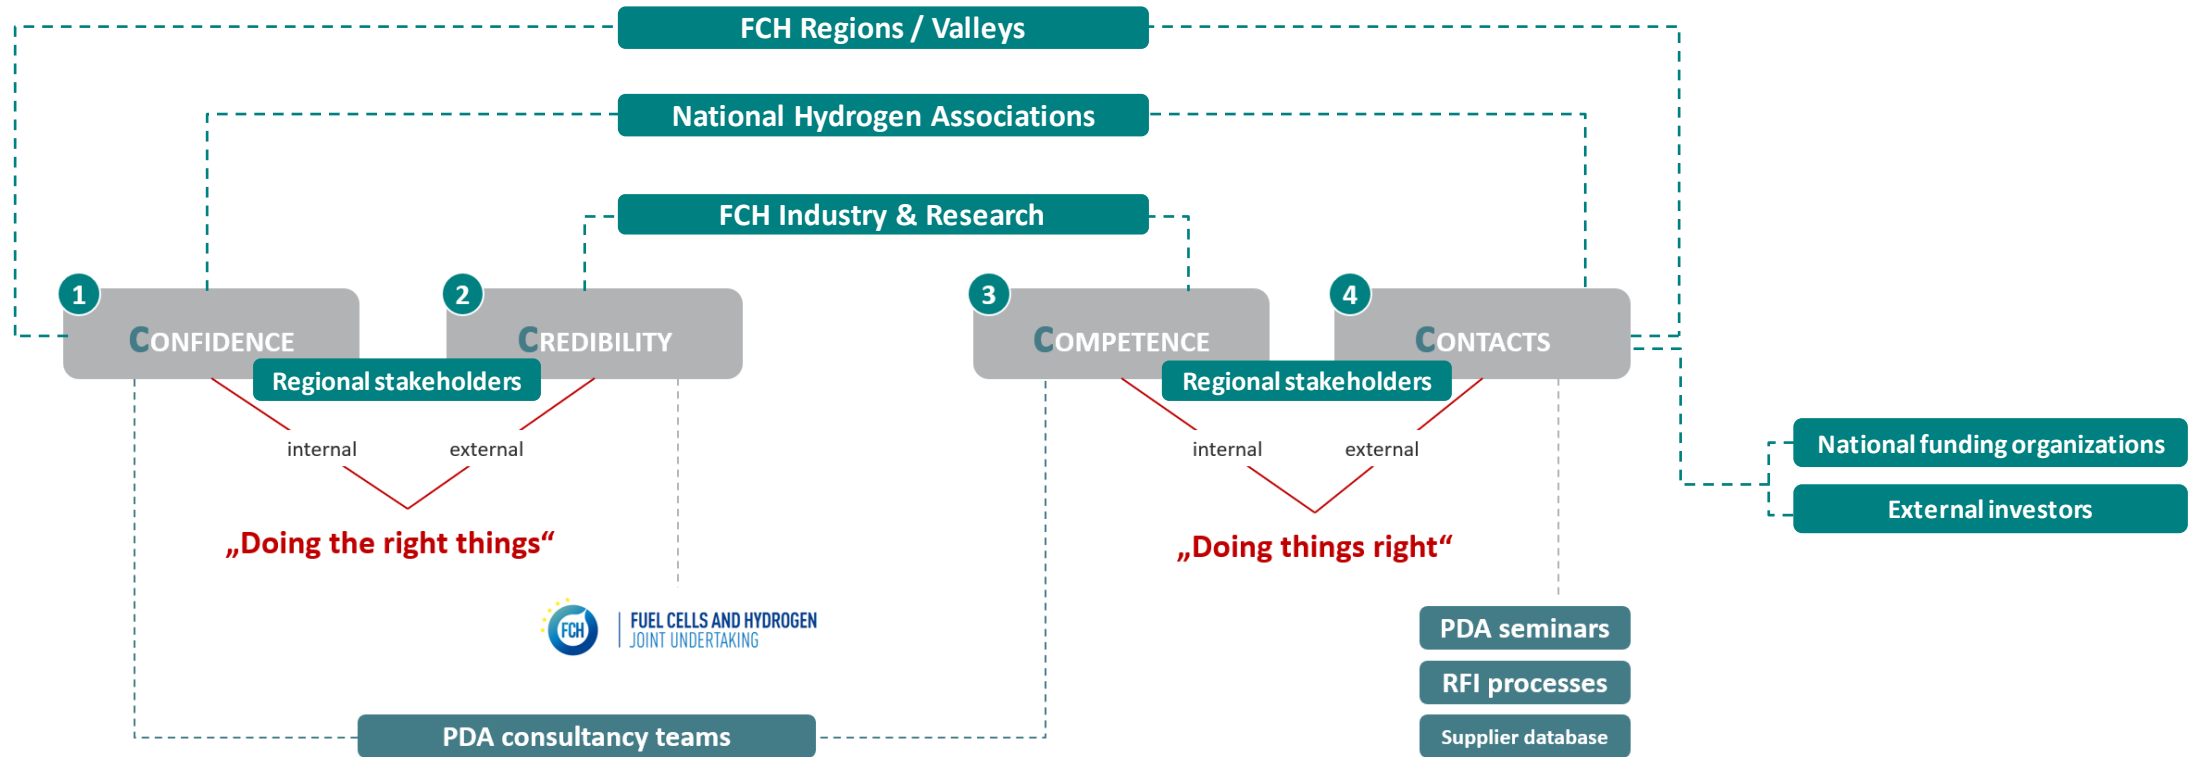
FCH Regions / Valleys

National Hydrogen Associations

FCH Industry & Research

1 CONFIDENCE

2 CREDIBILITY

Regional stakeholders

internal

external

„Doing the right things“

3 COMPETENCE

4 CONTACTS

Regional stakeholders

internal

external

„Doing things right“

National funding organizations

External investors

FCH FUEL CELLS AND HYDROGEN JOINT UNDERTAKING

PDA seminars

RFI processes

Supplier database

PDA consultancy teams